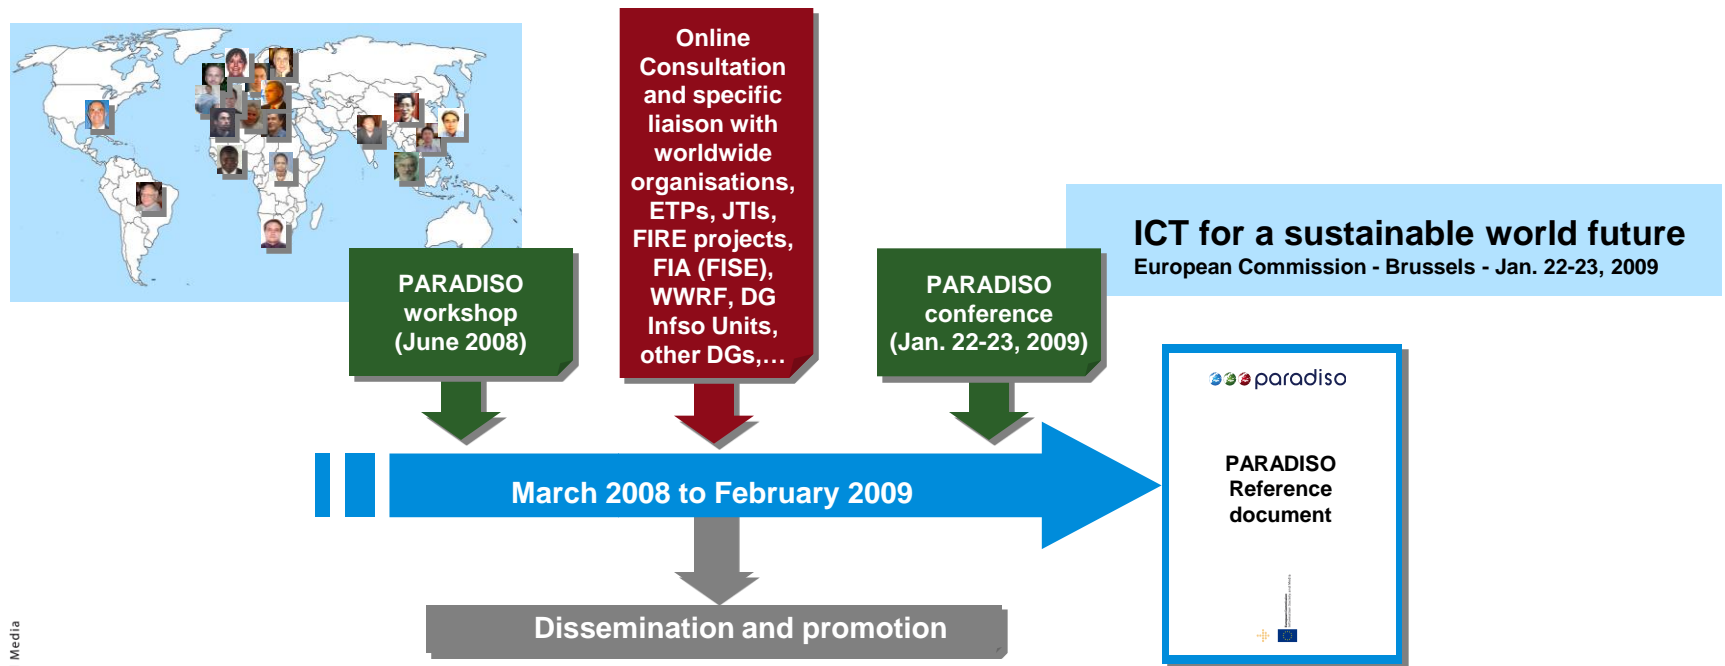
Online Consultation and specific liaison with worldwide organisations, ETPs, JTIs, FIRE projects, FIA (FISE), WWRF, DG Infso Units, other DGs,…

ICT for a sustainable world future
European Commission - Brussels - Jan. 22-23, 2009

PARADISO workshop (June 2008)

PARADISO conference (Jan. 22-23, 2009)

paradiso

PARADISO Reference document

March 2008 to February 2009

Dissemination and promotion

Media